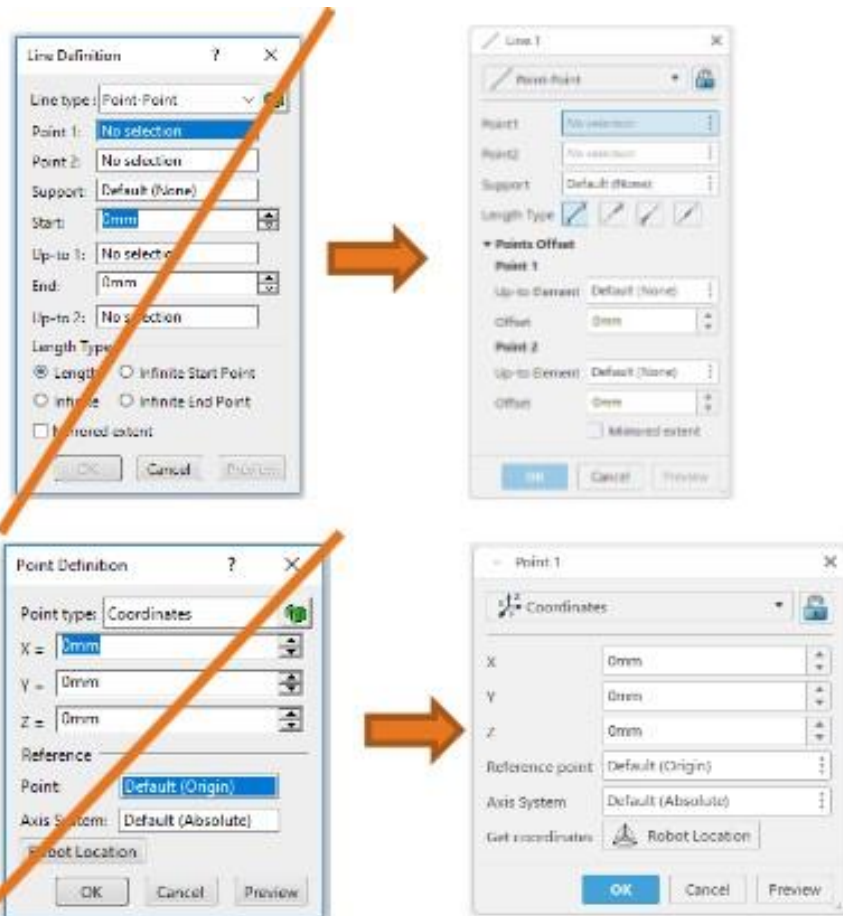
Line Definition ? ×
Line type : Point-Point
Point 1: No selection
Point 2: No selection
Support: Default (None)
Start: 0mm
Up-to 1: No select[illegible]
End: 0mm
Up-to 2: No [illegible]ection
Length Type
Length Infinite Start Point
Infinite Infinite End Point
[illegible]rored extent
OK Cancel Preview

Line 1 ×
Point-Point
Point1 No selection
Point2 No selection
Support Default (None)
Length Type
▾ Points Offset
Point 1
Up-to Element Default (None)
Offset 0mm
Point 2
Up-to Element Default (None)
Offset 0mm
Mirrored extent
OK Cancel Preview

Point Definition ? ×
Point type: Coordinates
X = 0mm
Y = 0mm
Z = 0mm
Reference
Point: Default (Origin)
Axis S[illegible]stem: Default (Absolute)
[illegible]obot Location
OK Cancel Preview

Point 1 ×
Coordinates
X 0mm
Y 0mm
Z 0mm
Reference point Default (Origin)
Axis System Default (Absolute)
Get coordinates Robot Location
OK Cancel Preview